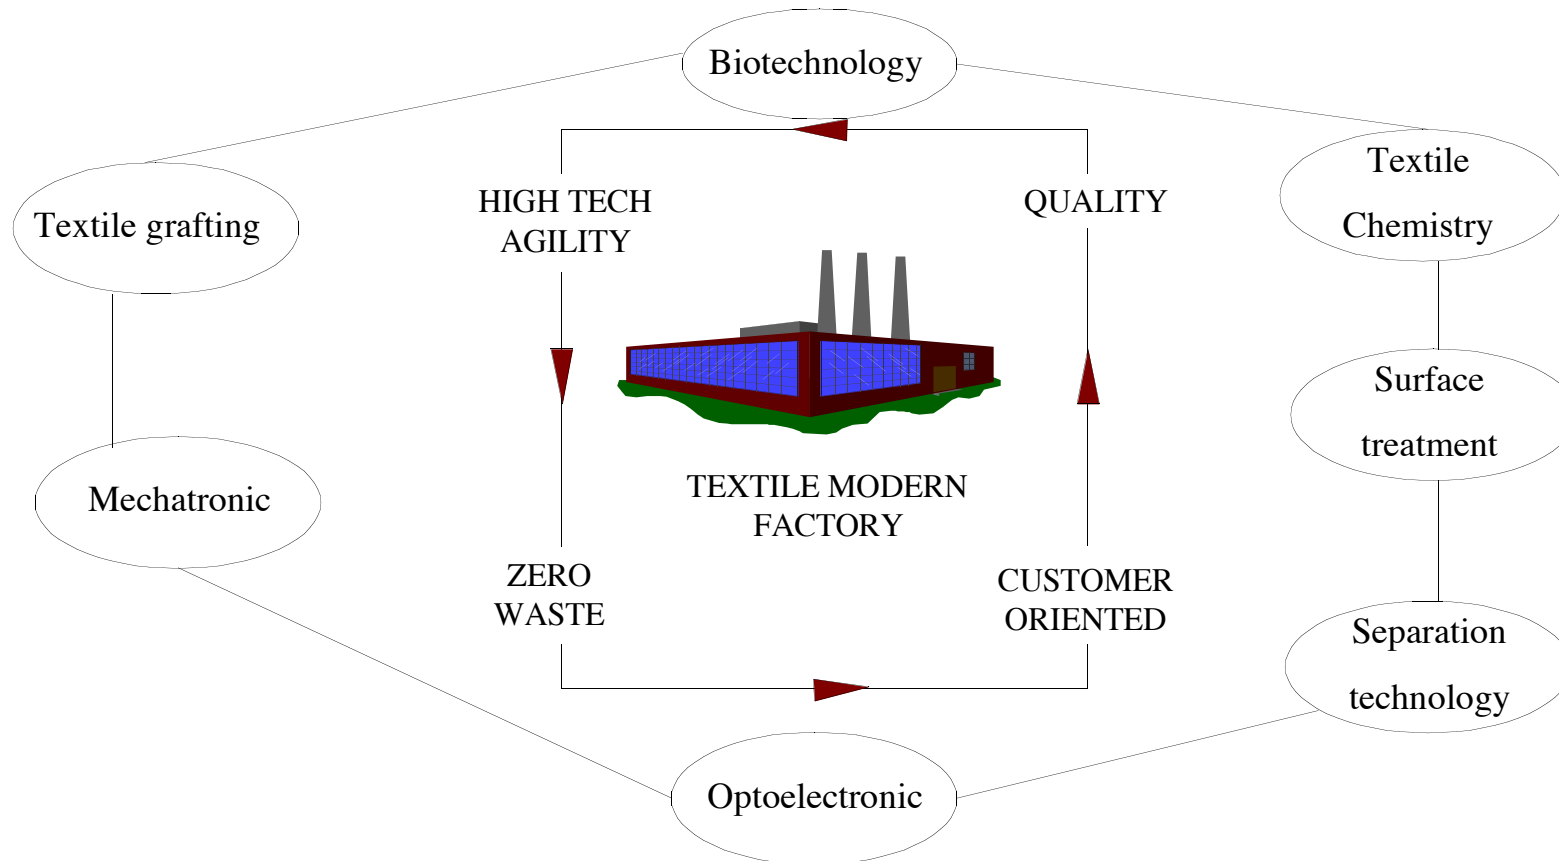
Biotechnology

Textile grafting

Textile Chemistry

HIGH TECH AGILITY

QUALITY

Surface treatment

Mechatronic

TEXTILE MODERN FACTORY

ZERO WASTE

CUSTOMER ORIENTED

Separation technology

Optoelectronic